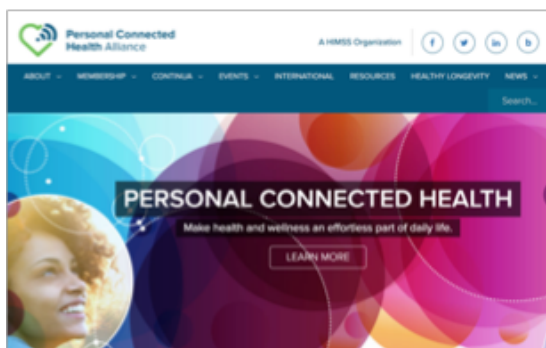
Personal Connected Health Alliance

A HIMSS Organization

f
t
in
b

ABOUT
MEMBERSHIP
CONTINUA
EVENTS
INTERNATIONAL
RESOURCES
HEALTHY LONGEVITY
NEWS

Search...

PERSONAL CONNECTED HEALTH

Make health and wellness an effortless part of daily life.

LEARN MORE